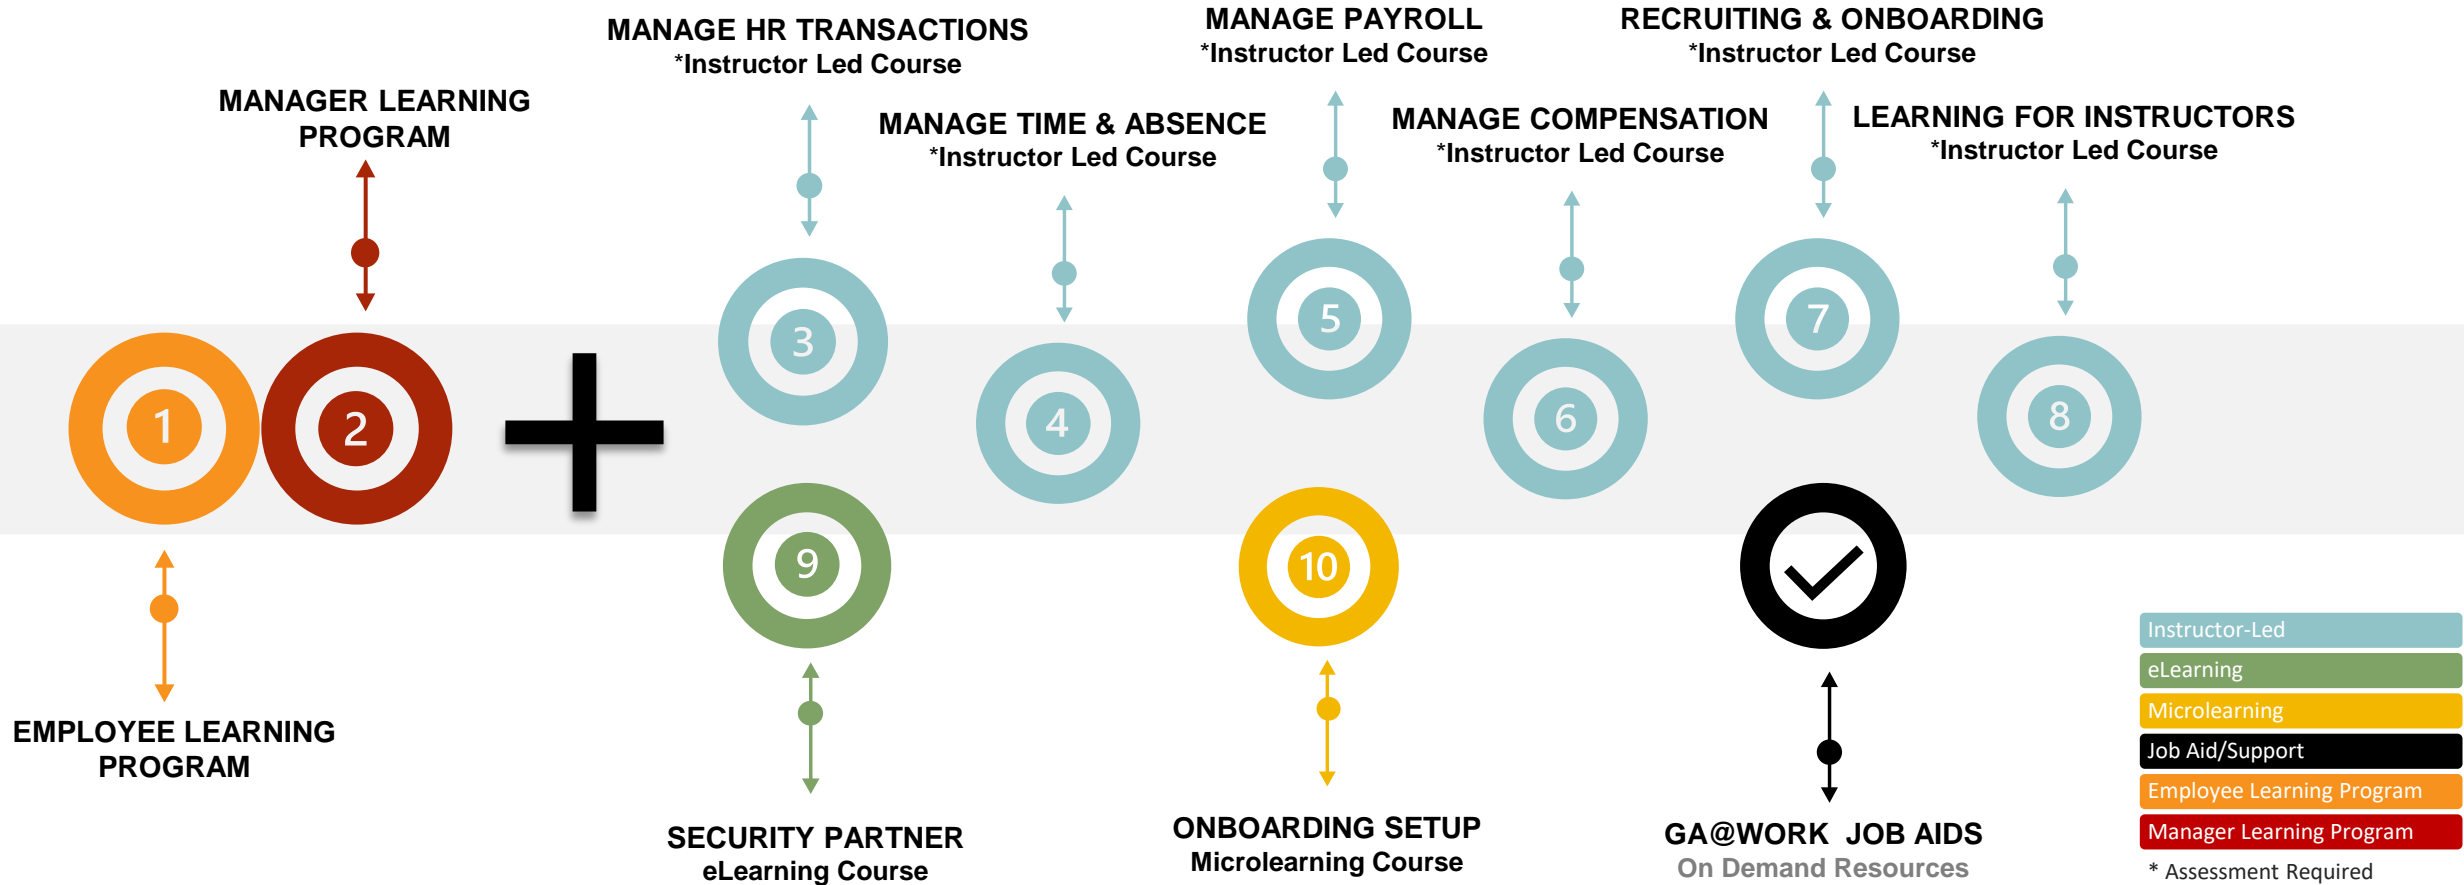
MANAGE HR TRANSACTIONS
*Instructor Led Course

MANAGE PAYROLL
*Instructor Led Course

RECRUITING & ONBOARDING
*Instructor Led Course

MANAGER LEARNING PROGRAM

MANAGE TIME & ABSENCE
*Instructor Led Course

MANAGE COMPENSATION
*Instructor Led Course

LEARNING FOR INSTRUCTORS
*Instructor Led Course

1

2

3

4

5

6

7

8

9

10

EMPLOYEE LEARNING PROGRAM

SECURITY PARTNER
eLearning Course

ONBOARDING SETUP
Microlearning Course

GA@WORK JOB AIDS
On Demand Resources

Instructor-Led
eLearning
Microlearning
Job Aid/Support
Employee Learning Program
Manager Learning Program
* Assessment Required